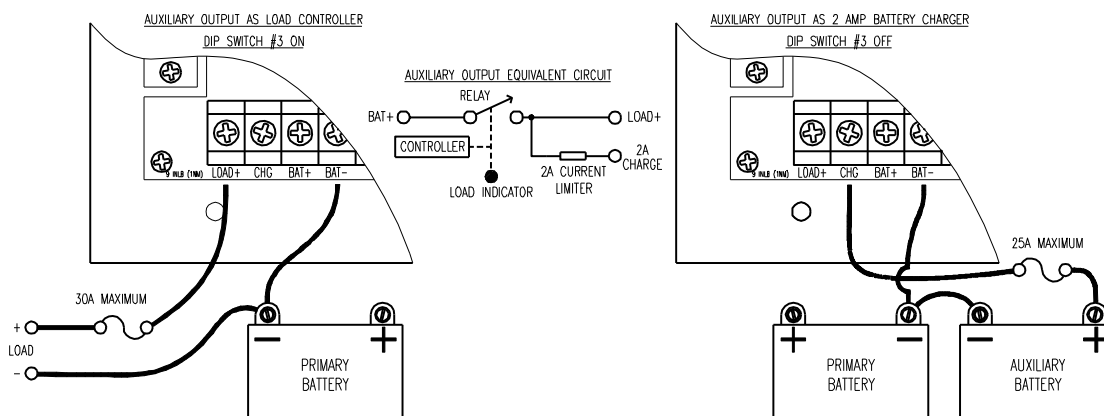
AUXILIARY OUTPUT AS LOAD CONTROLLER
DIP SWITCH #3 ON

9 INLB (1NM) LOAD+ CHG BAT+ BAT-

30A MAXIMUM

+
LOAD
-

PRIMARY BATTERY

AUXILIARY OUTPUT EQUIVALENT CIRCUIT

BAT+
RELAY
LOAD+
CONTROLLER
2A CHARGE
2A CURRENT LIMITER
LOAD INDICATOR

AUXILIARY OUTPUT AS 2 AMP BATTERY CHARGER
DIP SWITCH #3 OFF

9 INLB (1NM) LOAD+ CHG BAT+ BAT-

25A MAXIMUM

PRIMARY BATTERY

AUXILIARY BATTERY